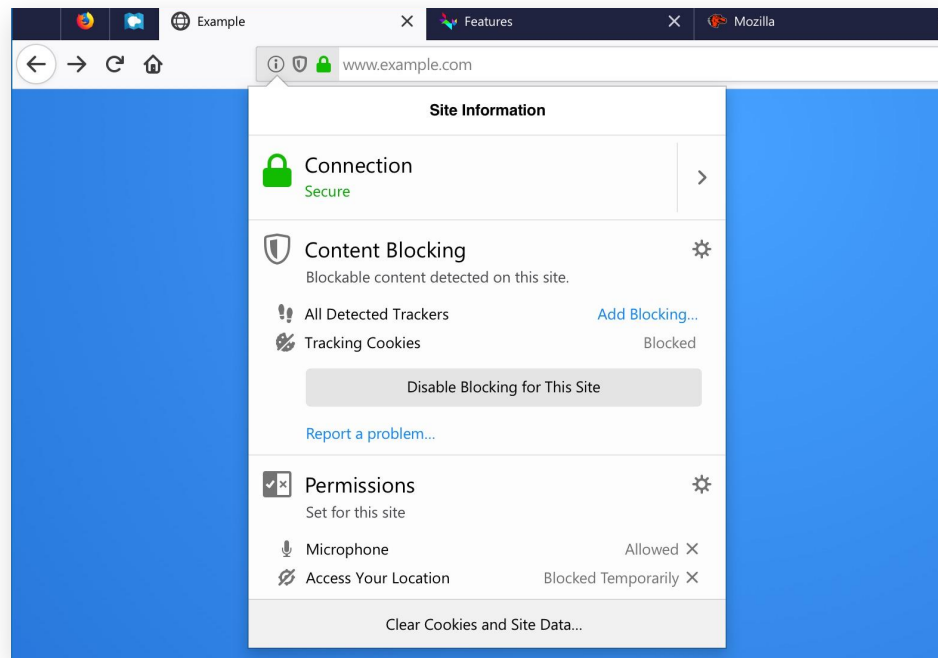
Example
Features
Mozilla
www.example.com

Site Information

Connection
Secure

Content Blocking
Blockable content detected on this site.

All Detected Trackers Add Blocking...
Tracking Cookies Blocked

Disable Blocking for This Site

Report a problem...

Permissions
Set for this site

Microphone Allowed
Access Your Location Blocked Temporarily

Clear Cookies and Site Data...